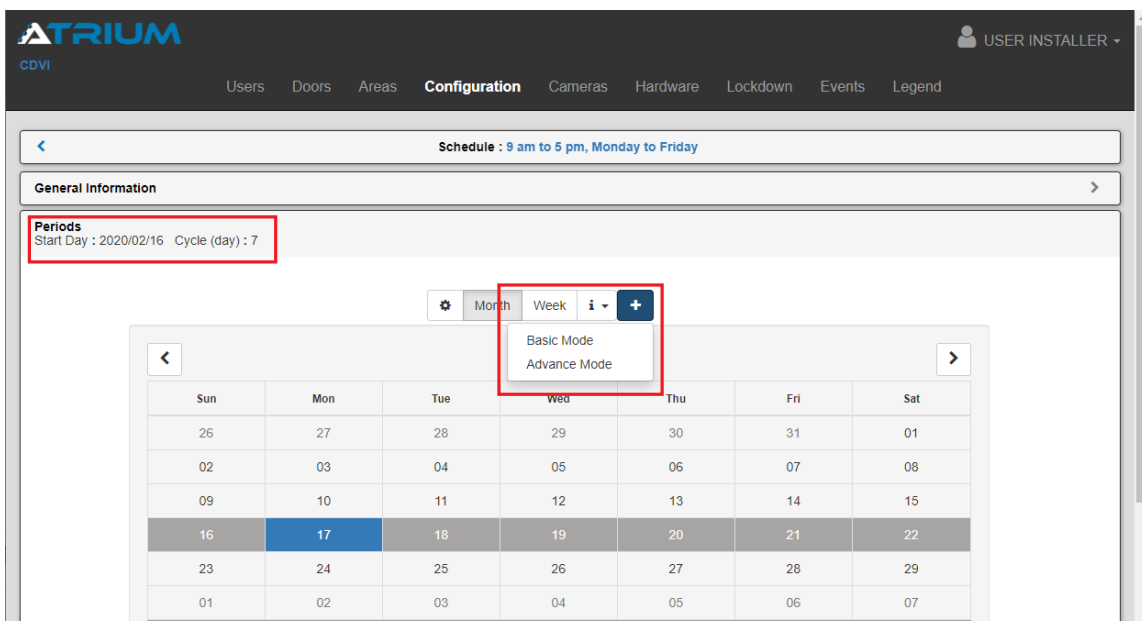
ATRIUM
CDVI

USER INSTALLER

Users Doors Areas Configuration Cameras Hardware Lockdown Events Legend

<

Schedule : 9 am to 5 pm, Monday to Friday

General Information

>

Periods
Start Day : 2020/02/16 Cycle (day) : 7

Month Week i +

Basic Mode
Advance Mode

<

>

| Sun | Mon | Tue | Wed | Thu | Fri | Sat |
|---|---|---|---|---|---|---|
| 26 | 27 | 28 | 29 | 30 | 31 | 01 |
| 02 | 03 | 04 | 05 | 06 | 07 | 08 |
| 09 | 10 | 11 | 12 | 13 | 14 | 15 |
| 16 | 17 | 18 | 19 | 20 | 21 | 22 |
| 23 | 24 | 25 | 26 | 27 | 28 | 29 |
| 01 | 02 | 03 | 04 | 05 | 06 | 07 |